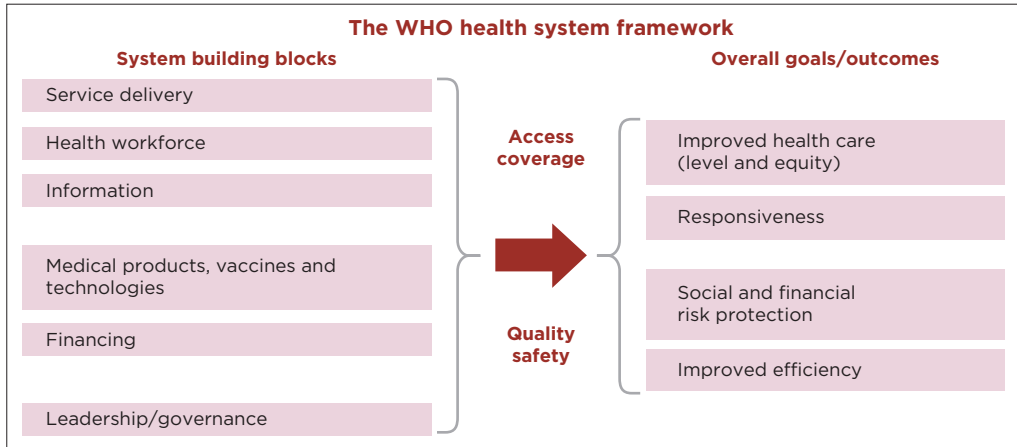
The WHO health system framework

System building blocks

Service delivery

Health workforce

Information

Medical products, vaccines and technologies

Financing

Leadership/governance

Access coverage

Quality safety

Overall goals/outcomes

Improved health care (level and equity)

Responsiveness

Social and financial risk protection

Improved efficiency